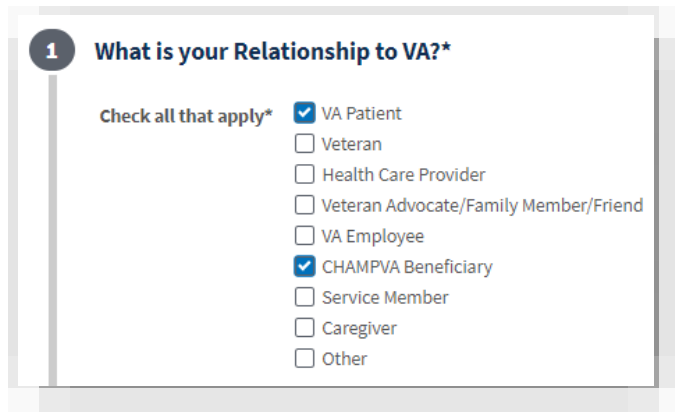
1

What is your Relationship to VA?*

Check all that apply*

VA Patient
Veteran
Health Care Provider
Veteran Advocate/Family Member/Friend
VA Employee
CHAMPVA Beneficiary
Service Member
Caregiver
Other